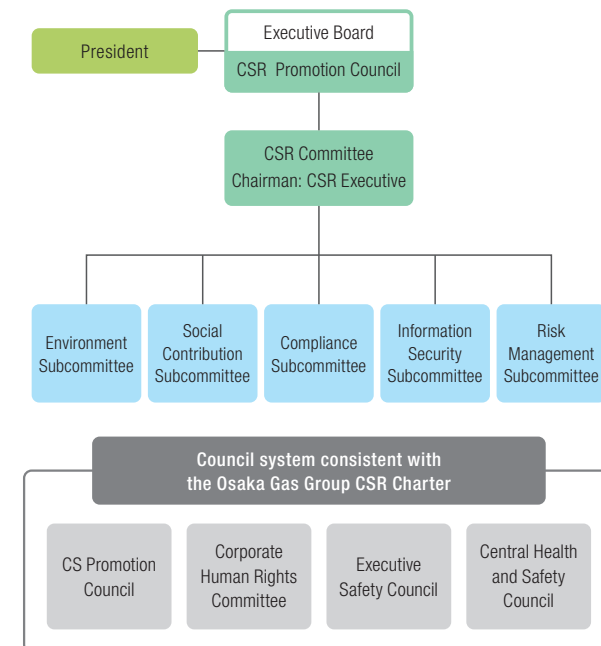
President

Executive Board

CSR Promotion Council

CSR Committee
Chairman: CSR Executive

Environment Subcommittee

Social Contribution Subcommittee

Compliance Subcommittee

Information Security Subcommittee

Risk Management Subcommittee

Council system consistent with the Osaka Gas Group CSR Charter

CS Promotion Council

Corporate Human Rights Committee

Executive Safety Council

Central Health and Safety Council